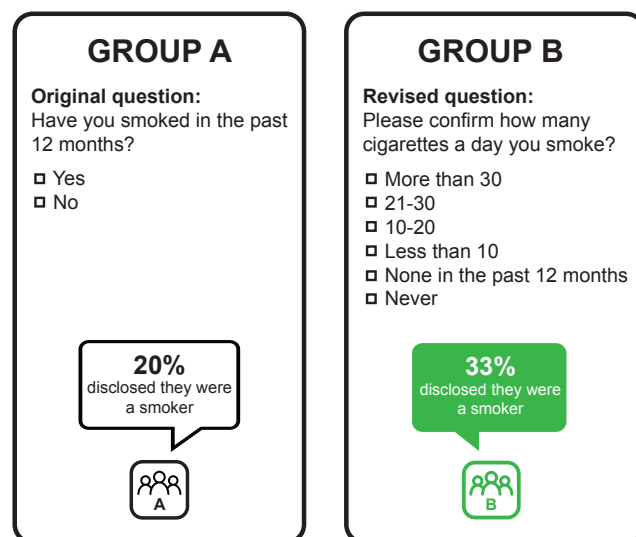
GROUP A

**Original question:**
Have you smoked in the past 12 months?

□ Yes
□ No

20%
disclosed they were a smoker

A

GROUP B

**Revised question:**
Please confirm how many cigarettes a day you smoke?

□ More than 30
□ 21-30
□ 10-20
□ Less than 10
□ None in the past 12 months
□ Never

33%
disclosed they were a smoker

B